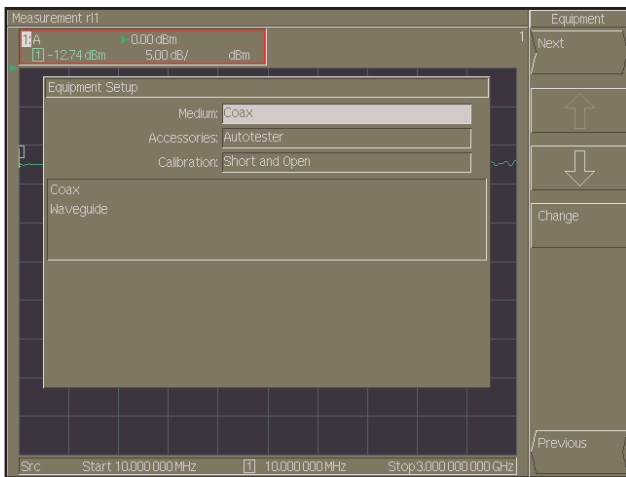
Measurement rl1

Equipment

1A ▸ 0.00 dBm
1 -12.74 dBm 5.00 dB/ dBm

1

Next

Equipment Setup

Medium: Coax
Accessories: Autotester
Calibration: Short and Open

Coax
Waveguide

Change

Previous

Src Start 10.000 000 MHz 1 10.000 000 MHz Stop 3.000 000 000 GHz